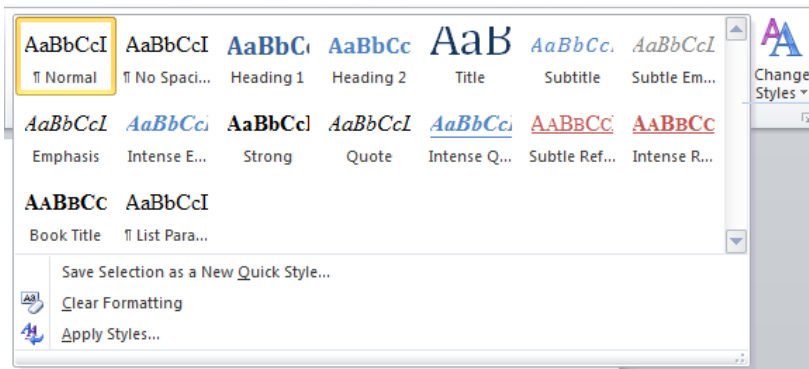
AaBbCcI
¶ Normal

AaBbCcI
¶ No Spaci...

AaBbC
Heading 1

AaBbCc
Heading 2

AaB
Title

AaBbCc.
Subtitle

AaBbCcI
Subtle Em...

AaBbCcI
Emphasis

AaBbCc
Intense E...

AaBbCcI
Strong

AaBbCcI
Quote

AaBbCc
Intense Q...

AABBCC
Subtle Ref...

AABBCC
Intense R...

AABBCC
Book Title

AaBbCcI
¶ List Para...

Save Selection as a New Quick Style...
Clear Formatting
Apply Styles...

A
Change Styles